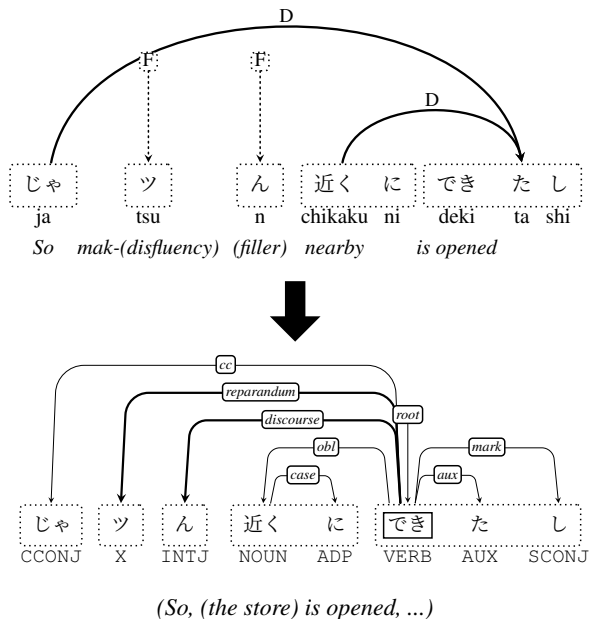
D

F

F

D

じゃ ツ ん 近く に でき た し

ja tsu n chikaku ni deki ta shi

So mak-(disfluency) (filler) nearby is opened

cc

reparandum

root

discourse

obl

mark

case

aux

じゃ ツ ん 近く に でき た し

CCONJ X INTJ NOUN ADP VERB AUX SCONJ

(So, (the store) is opened, ...)